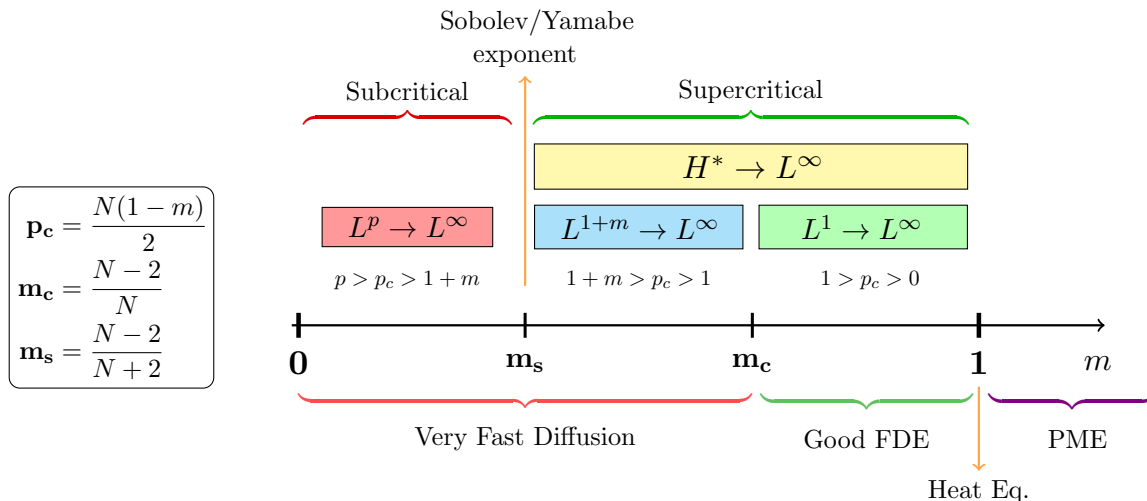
Sobolev/Yamabe exponent

Subcritical

Supercritical

$\mathbf{p_c} = \frac{N(1-m)}{2}$
$\mathbf{m_c} = \frac{N-2}{N}$
$\mathbf{m_s} = \frac{N-2}{N+2}$

$H^* \to L^\infty$

$L^p \to L^\infty$

$L^{1+m} \to L^\infty$

$L^1 \to L^\infty$

$p > p_c > 1+m$

$1+m > p_c > 1$

$1 > p_c > 0$

$\mathbf{0}$

$\mathbf{m_s}$

$\mathbf{m_c}$

$\mathbf{1}$

$m$

Very Fast Diffusion

Good FDE

PME

Heat Eq.